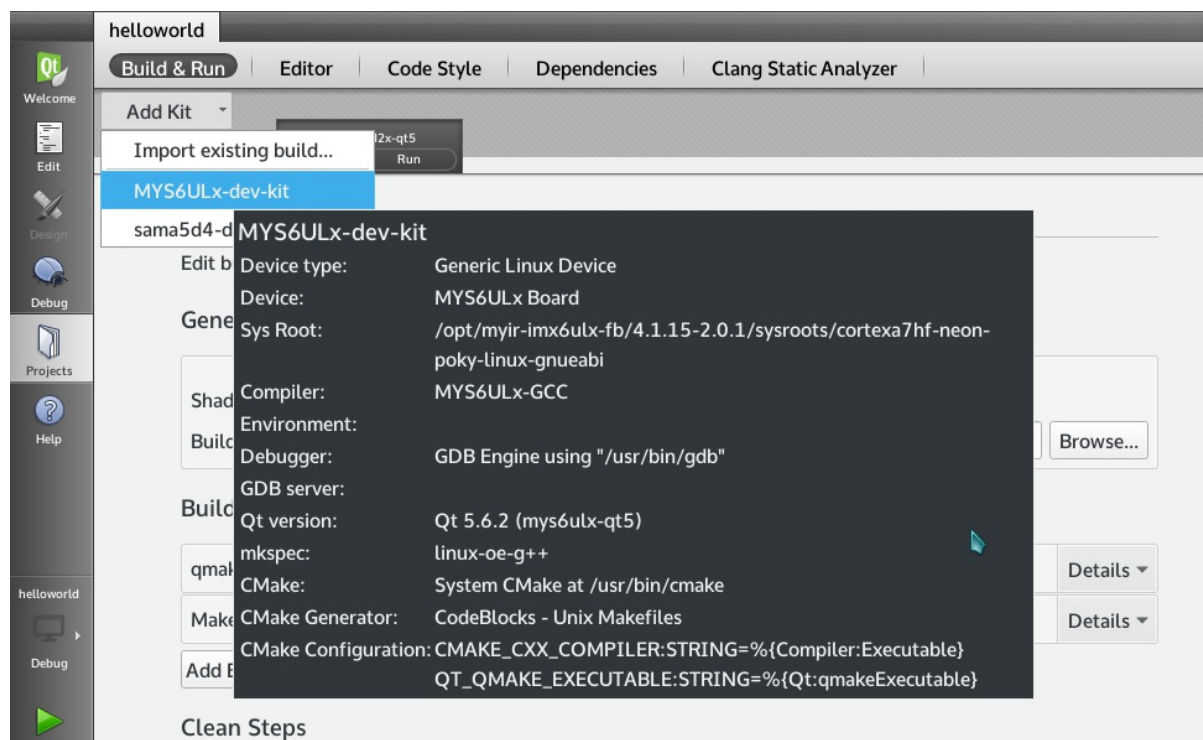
helloworld

Qt
Welcome
Edit
Design
Debug
Projects
Help
helloworld
Debug

Build & Run | Editor | Code Style | Dependencies | Clang Static Analyzer

Add Kit

Import existing build...
MYS6ULx-dev-kit
sama5d4-d

l2x-qt5
Run

Edit b

Gene

Shad
Build

Browse...

Build

qmak
Make
Add B

Details
Details

Clean Steps

MYS6ULx-dev-kit

| | |
|---|---|
| Device type: | Generic Linux Device |
| Device: | MYS6ULx Board |
| Sys Root: | /opt/myir-imx6ulx-fb/4.1.15-2.0.1/sysroots/cortexa7hf-neon-poky-linux-gnueabi |
| Compiler: | MYS6ULx-GCC |
| Environment: | |
| Debugger: | GDB Engine using "/usr/bin/gdb" |
| GDB server: | |
| Qt version: | Qt 5.6.2 (mys6ulx-qt5) |
| mkspec: | linux-oe-g++ |
| CMake: | System CMake at /usr/bin/cmake |
| CMake Generator: | CodeBlocks - Unix Makefiles |
| CMake Configuration: | CMAKE_CXX_COMPILER:STRING=%{Compiler:Executable} QT_QMAKE_EXECUTABLE:STRING=%{Qt:qmakeExecutable} |